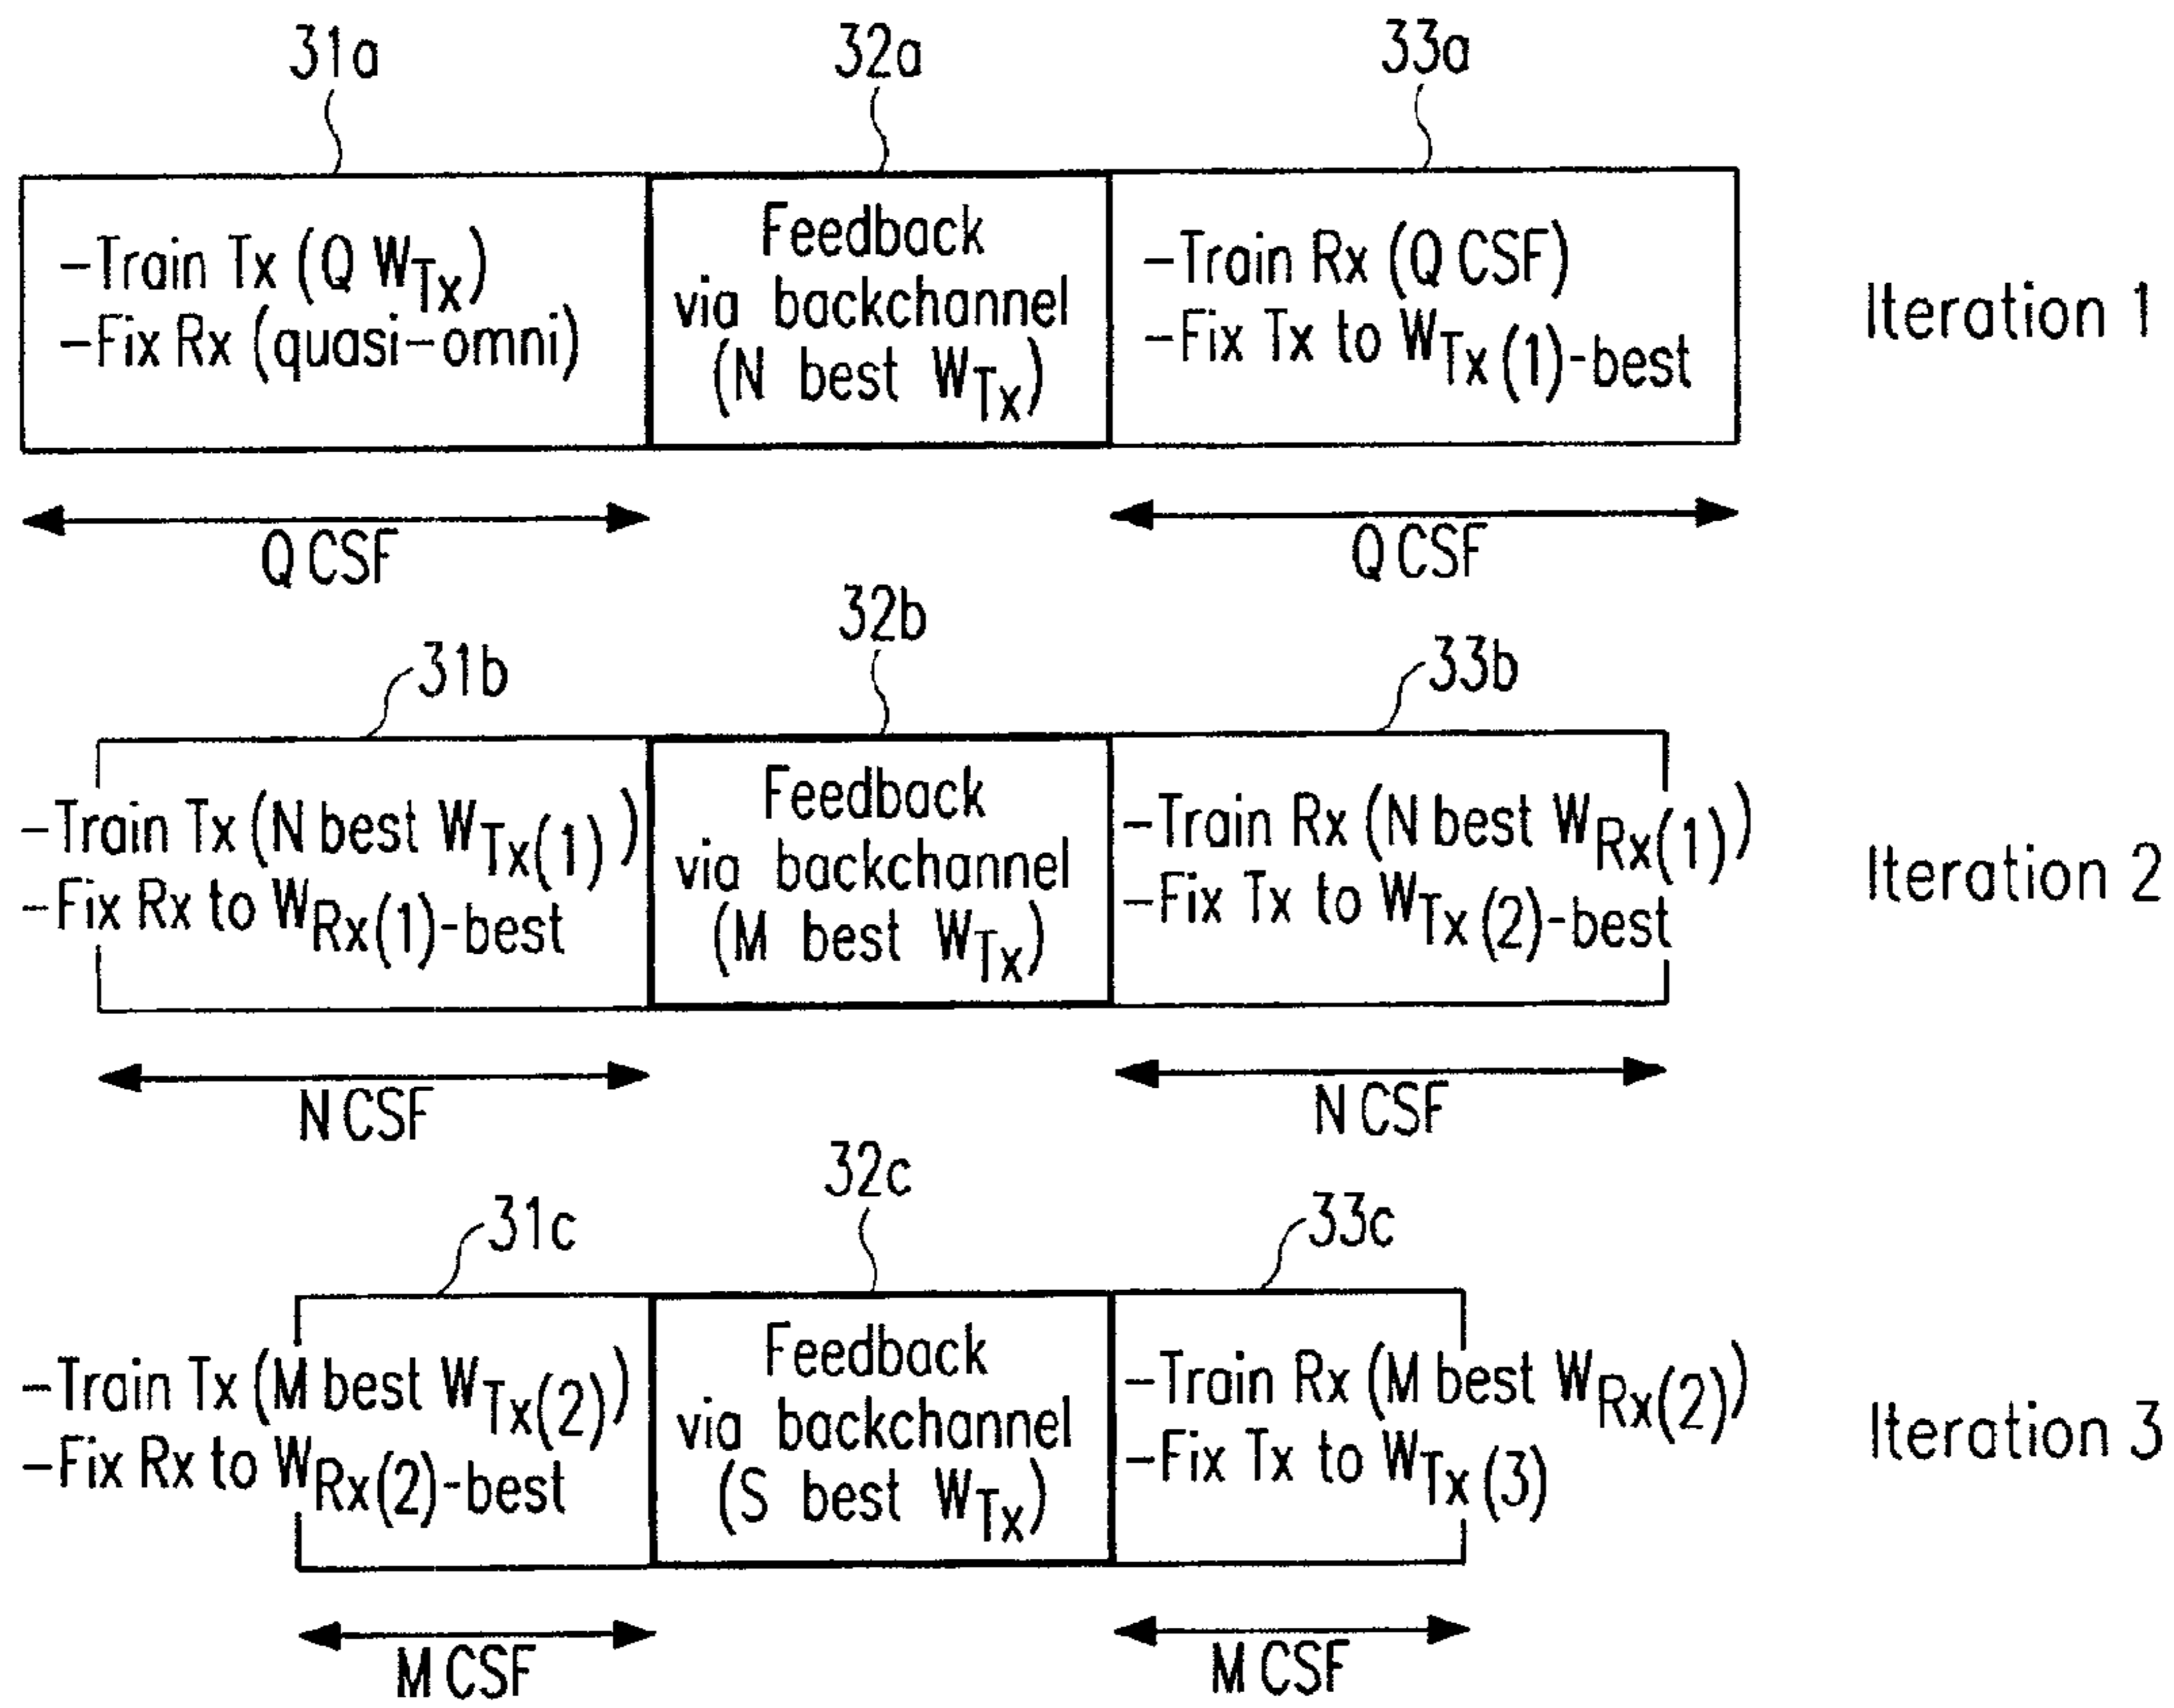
31a

32a

33a

–Train Tx (Q $W_{Tx}$)
–Fix Rx (quasi–omni)

Feedback via backchannel (N best $W_{Tx}$)

–Train Rx (Q CSF)
–Fix Tx to $W_{Tx}$(1)-best

Iteration 1

Q CSF

Q CSF

32b

31b

33b

–Train Tx (N best $W_{Tx(1)}$)
–Fix Rx to $W_{Rx(1)}$-best

Feedback via backchannel (M best $W_{Tx}$)

–Train Rx (N best $W_{Rx(1)}$)
–Fix Tx to $W_{Tx}$(2)-best

Iteration 2

N CSF

N CSF

32c

31c

33c

–Train Tx (M best $W_{Tx(2)}$)
–Fix Rx to $W_{Rx(2)}$-best

Feedback via backchannel (S best $W_{Tx}$)

–Train Rx (M best $W_{Rx(2)}$)
–Fix Tx to $W_{Tx}$(3)

Iteration 3

M CSF

M CSF